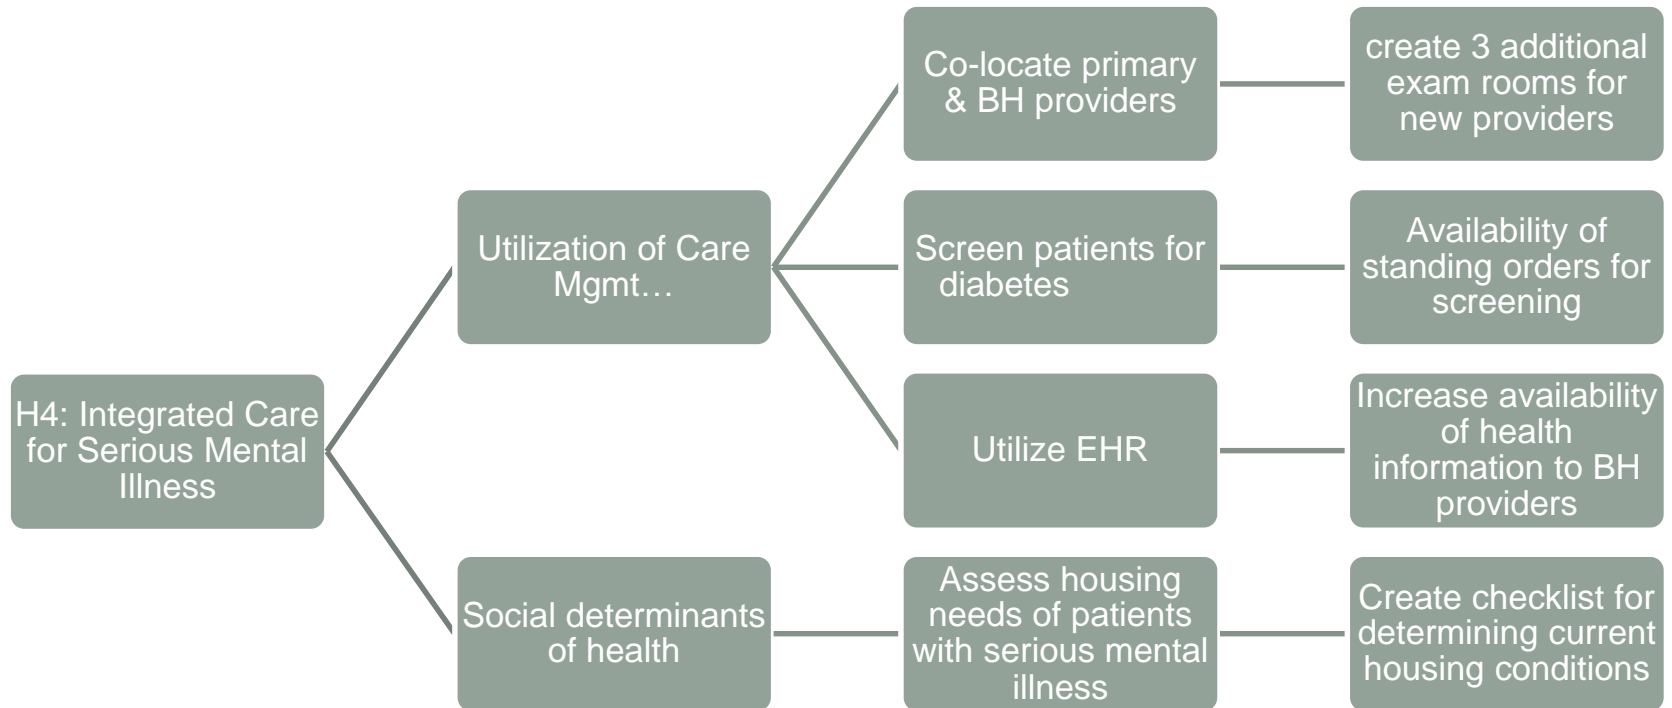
H4: Integrated Care for Serious Mental Illness

Utilization of Care Mgmt…

Co-locate primary & BH providers

create 3 additional exam rooms for new providers

Screen patients for diabetes

Availability of standing orders for screening

Utilize EHR

Increase availability of health information to BH providers

Social determinants of health

Assess housing needs of patients with serious mental illness

Create checklist for determining current housing conditions